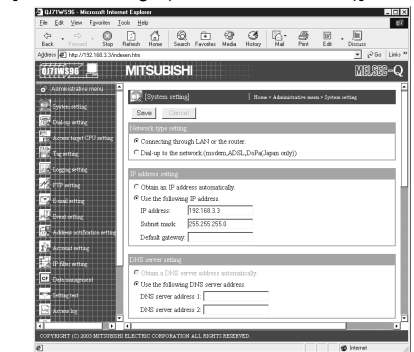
QJ71WS96 - Microsoft Internet Explorer
File Edit View Favorites Tools Help
Back Forward Stop Refresh Home Search Favorites Media History Mail Print Edit Discuss
Address http://192.168.3.3/index.htm Go Links
QJ71WS96
MITSUBISHI
MELSEC-Q
Administrative menu
System setting
Dial-up setting
Access target CPU setting
Tag setting
Logging setting
FTP setting
E-mail setting
Event setting
Address notification setting
Account setting
IP filter setting
Data management
Setting test
Access log
[System setting]
Home > Administrative menu > System setting
Save Cancel
Network type setting
Connecting through LAN or the router.
Dial-up to the network.(modem,ADSL,DoPa(Japan only))
IP address setting
Obtain an IP address automatically.
Use the following IP address.
IP address: 192.168.3.3
Subnet mask: 255.255.255.0
Default gateway:
DNS server setting
Obtain a DNS server address automatically.
Use the following DNS server address.
DNS server address 1:
DNS server address 2:
COPYRIGHT (C) 2003 MITSUBISHI ELECTRIC CORPORATION ALL RIGHTS RESERVED
Internet